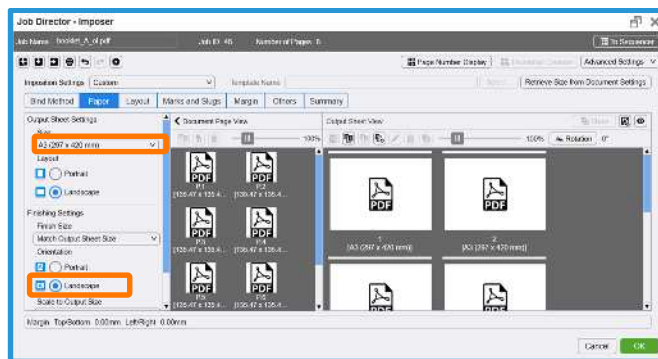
Job Director - Imposer

Job Name booklet_A_ol.pdf Job ID 46 Number of Pages 8

In Sequence

Page Number Display

Advanced Settings

Imposition Settings Custom Template Name

Retrieve Size from Document Settings

Bind Method Paper Layout Marks and Slugs Margin Others Summary

Output Sheet Settings

Size

A3 (297 x 420 mm)

Layout

Portrait

Landscape

Finishing Settings

Finish Size

Match Output Sheet Size

Orientation

Portrait

Landscape

Scale to Output Size

Document Page View

100%

PDF P1 [128.47 x 135.4...

PDF P2 [128.47 x 135.4...

PDF P3 [128.47 x 135.4...

PDF P4 [128.47 x 135.4...

PDF P5 [128.47 x 135.4...

PDF P6 [128.47 x 135.4...

Output Sheet View

100%

Rotation 0°

PDF 1 [A3 (297 x 420 mm)]

PDF 2 [A3 (297 x 420 mm)]

PDF

PDF

Margin Top/Bottom 0.00mm Left/Right 0.00mm

Cancel OK